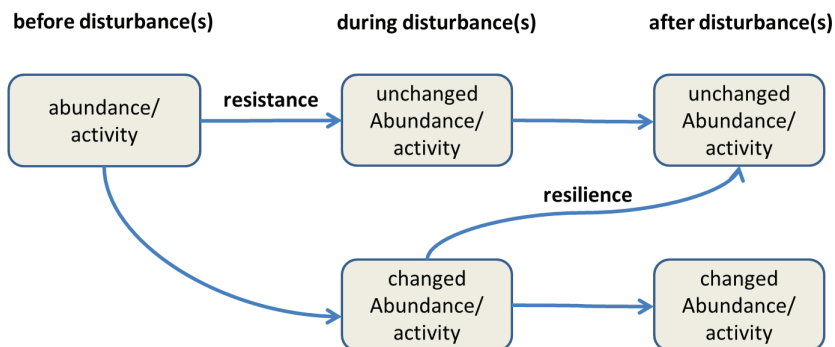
before disturbance(s)

during disturbance(s)

after disturbance(s)

abundance/ activity

resistance

unchanged Abundance/ activity

unchanged Abundance/ activity

resilience

changed Abundance/ activity

changed Abundance/ activity